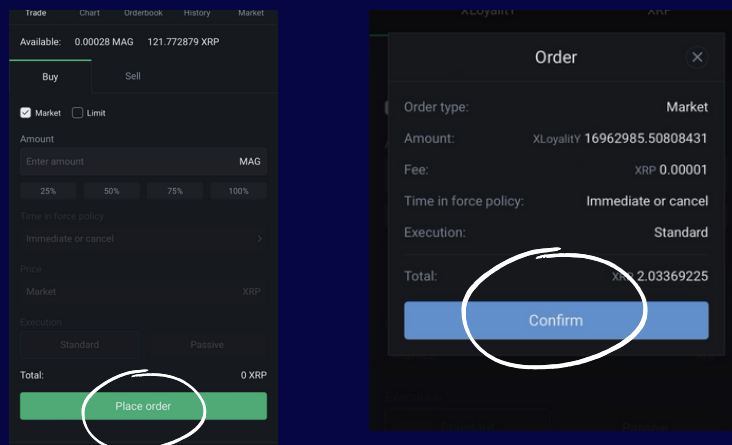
Trade Chart Orderbook History Market

Available: 0.00028 MAG 121.772879 XRP

Buy Sell

Market Limit

Amount

Enter amount MAG

25% 50% 75% 100%

Time in force policy

Immediate or cancel

Price

Market XRP

Execution

Standard Passive

Total: 0 XRP

Place order

XLoyaltY XRP

Order

Order type: Market

Amount: XLoyaltY 16962985.50808431

Fee: XRP 0.00001

Time in force policy: Immediate or cancel

Execution: Standard

Total: XRP 2.03369225

Confirm